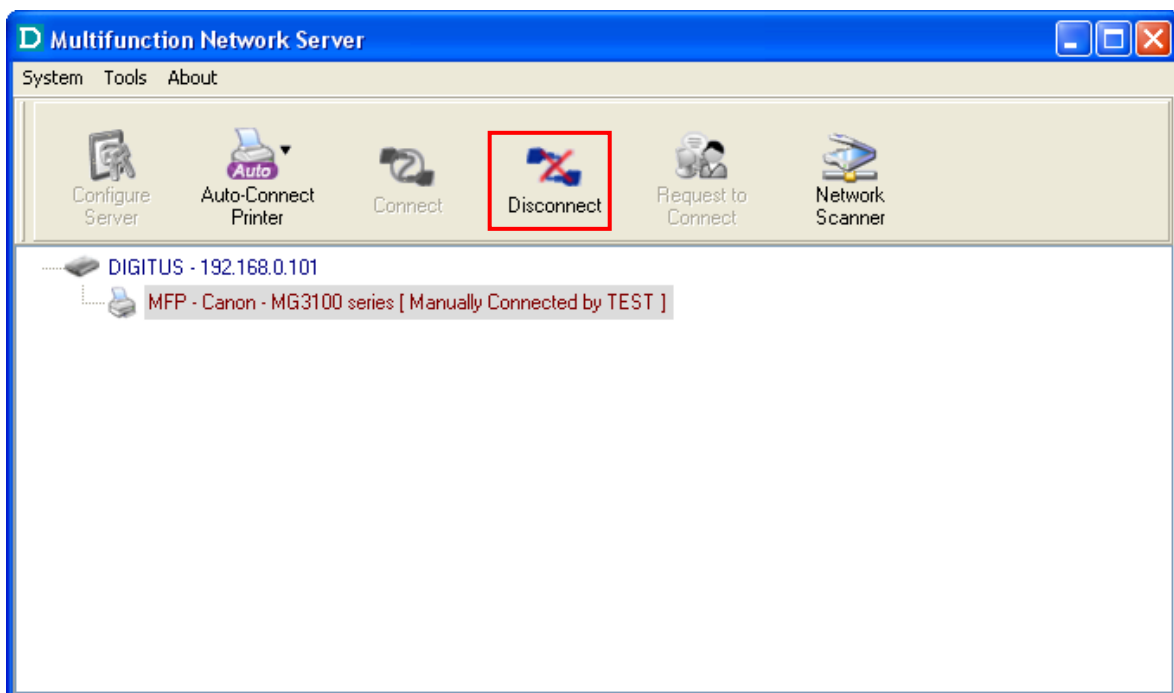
D Multifunction Network Server

System Tools About

Configure Server

Auto

Auto-Connect Printer

Connect

Disconnect

Request to Connect

Network Scanner

DIGITUS - 192.168.0.101

MFP - Canon - MG3100 series [ Manually Connected by TEST ]